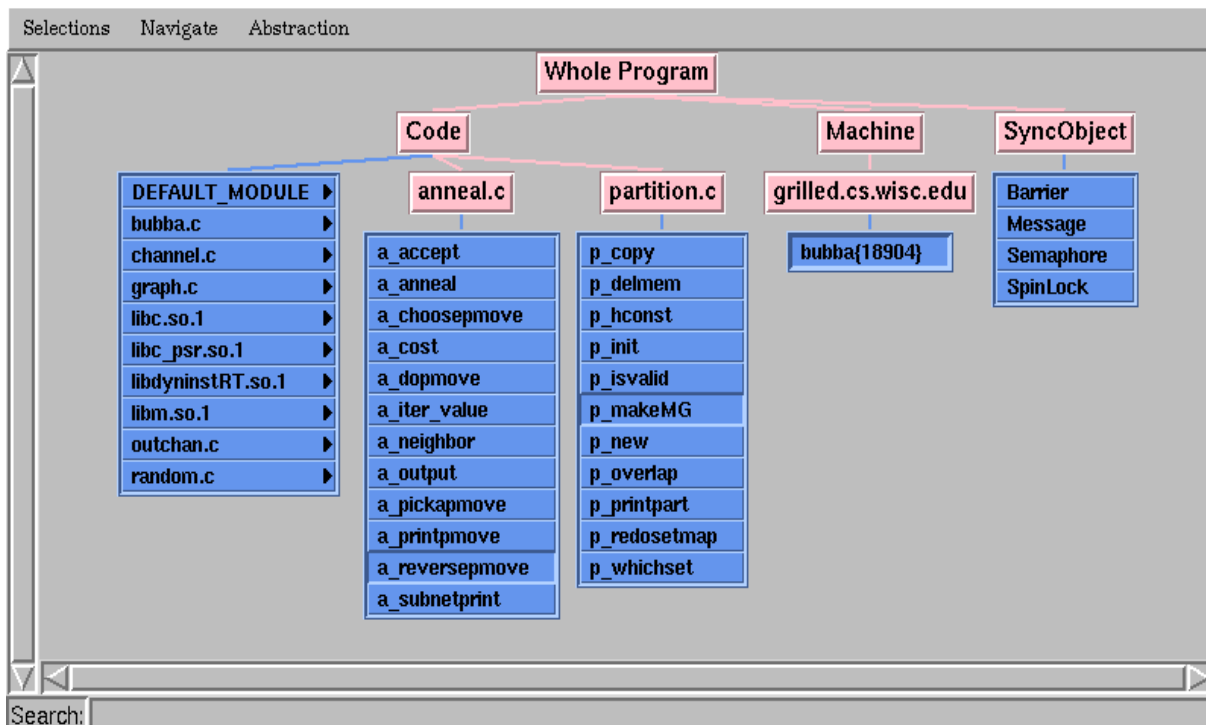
Selections Navigate Abstraction

Whole Program

Code

Machine

SyncObject

DEFAULT_MODULE
bubba.c
channel.c
graph.c
libc.so.1
libc_psr.so.1
libdyninstRT.so.1
libm.so.1
outchan.c
random.c

anneal.c

a_accept
a_anneal
a_choosepmove
a_cost
a_dopmove
a_iter_value
a_neighbor
a_output
a_pickapmove
a_printpmove
a_reversepmove
a_subnetprint

partition.c

p_copy
p_delmem
p_hconst
p_init
p_isvalid
p_makeMG
p_new
p_overlap
p_printpart
p_redosetmap
p_whichset

grilled.cs.wisc.edu

bubba{18904}

Barrier
Message
Semaphore
SpinLock

Search: